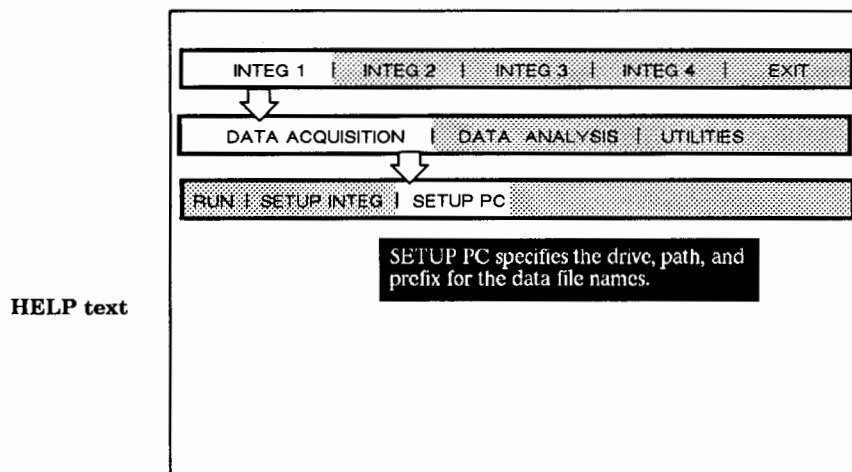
INTEG 1 | INTEG 2 | INTEG 3 | INTEG 4 | EXIT

DATA ACQUISITION | DATA ANALYSIS | UTILITIES

RUN | SETUP INTEG | SETUP PC

SETUP PC specifies the drive, path, and prefix for the data file names.

HELP text